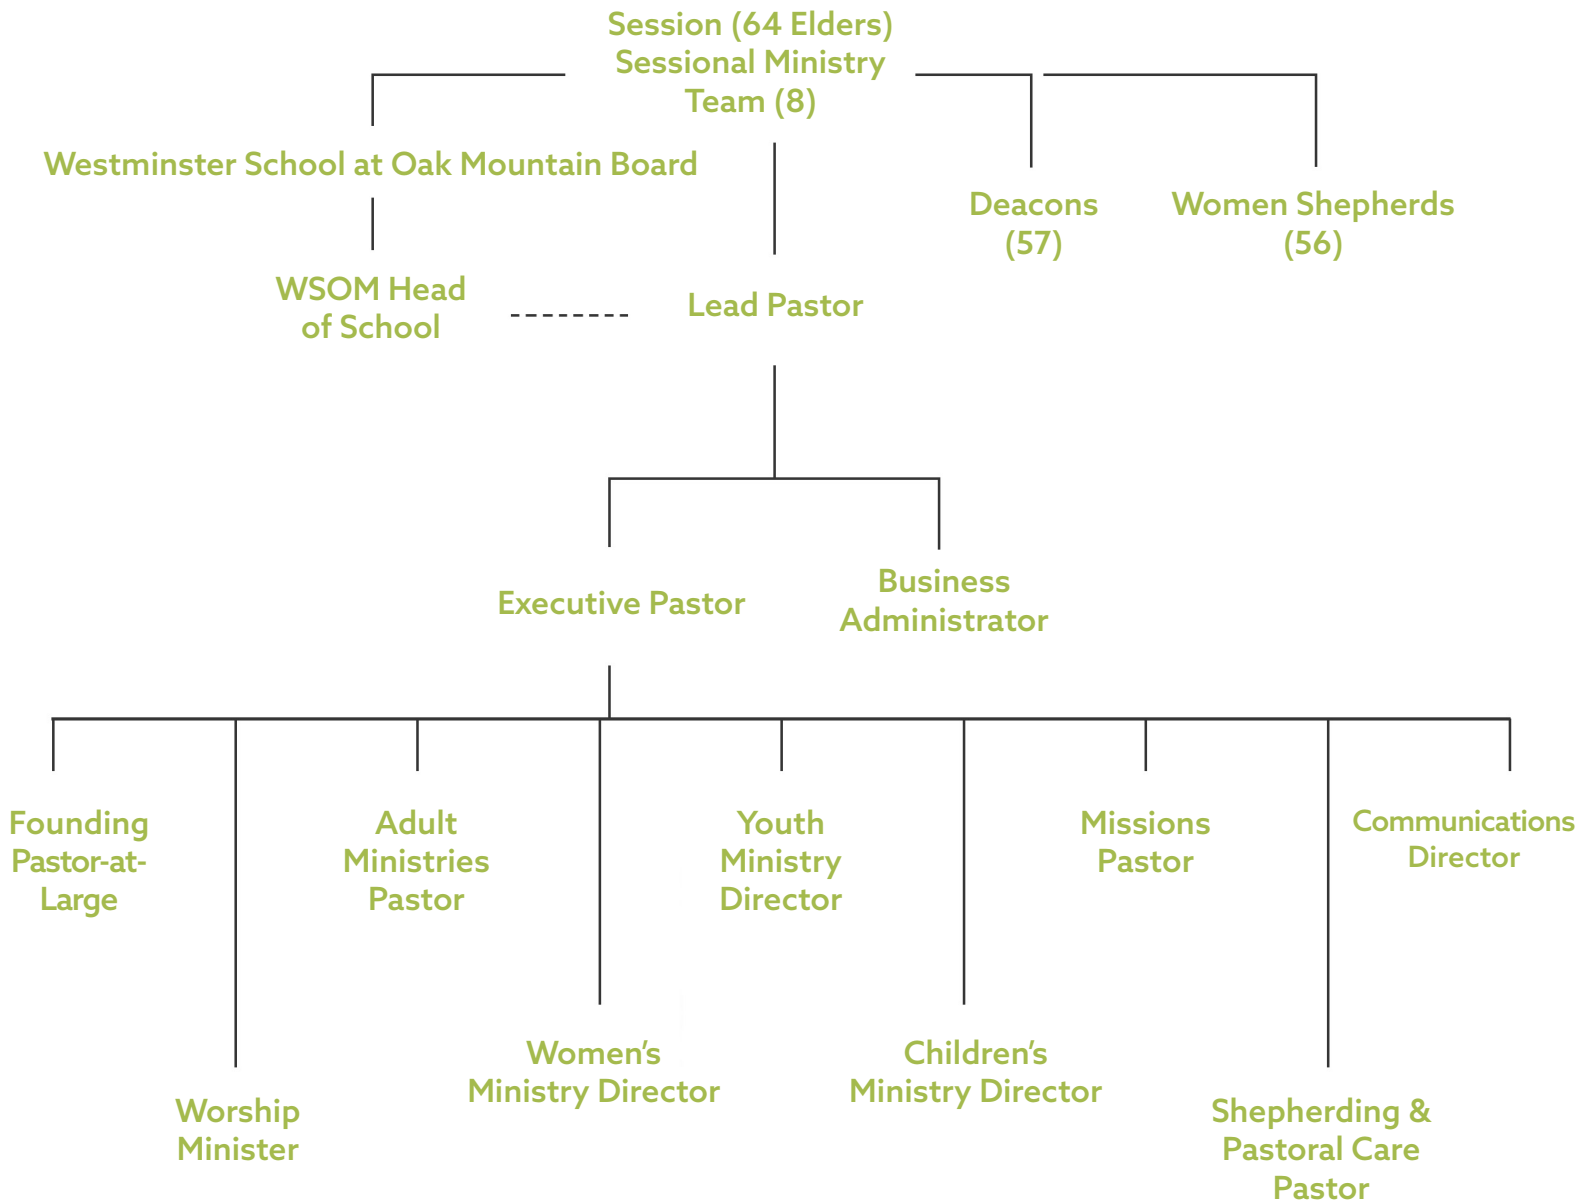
Session (64 Elders)
Sessional Ministry Team (8)

Westminster School at Oak Mountain Board

Deacons (57)

Women Shepherds (56)

WSOM Head of School

Lead Pastor

Executive Pastor

Business Administrator

Founding Pastor-at-Large

Adult Ministries Pastor

Youth Ministry Director

Missions Pastor

Communications Director

Worship Minister

Women's Ministry Director

Children's Ministry Director

Shepherding & Pastoral Care Pastor